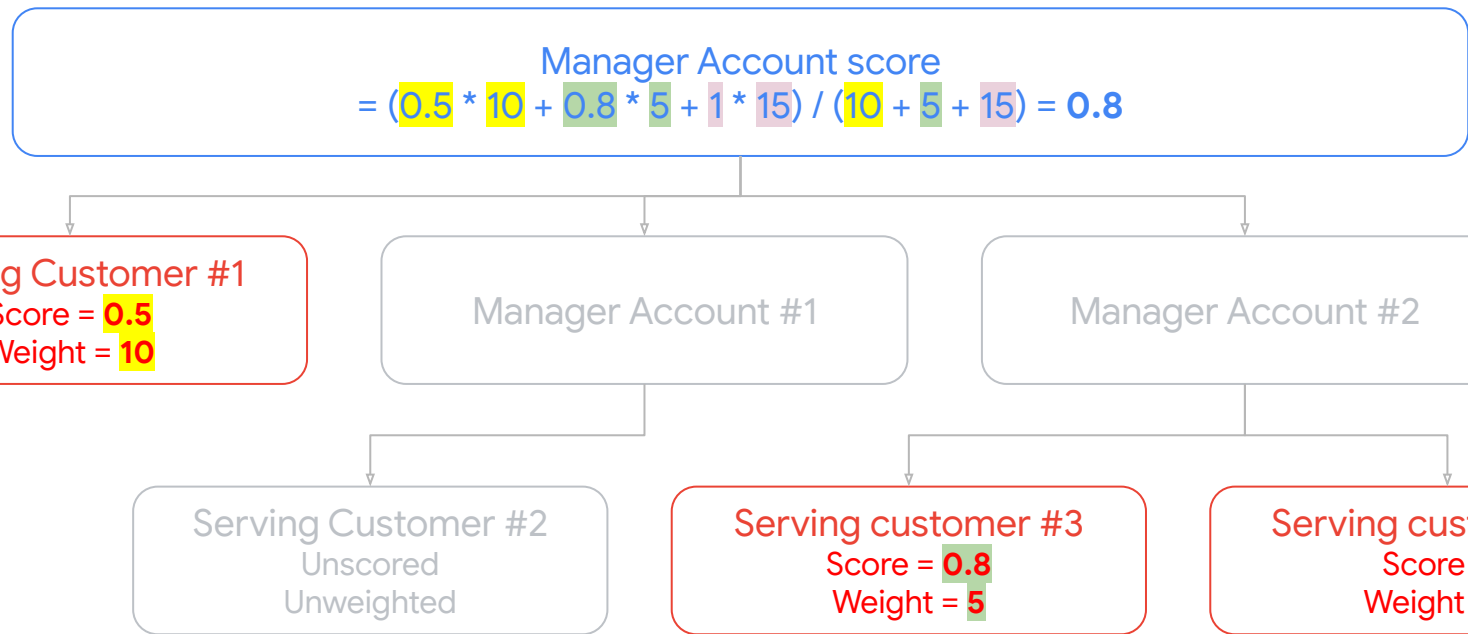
Manager Account score
= (0.5 * 10 + 0.8 * 5 + 1 * 15) / (10 + 5 + 15) = **0.8**

g Customer #1
Score = **0.5**
Weight = **10**

Manager Account #1

Manager Account #2

Serving Customer #2
Unscored
Unweighted

Serving customer #3
Score = **0.8**
Weight = **5**

Serving cus
Score
Weight